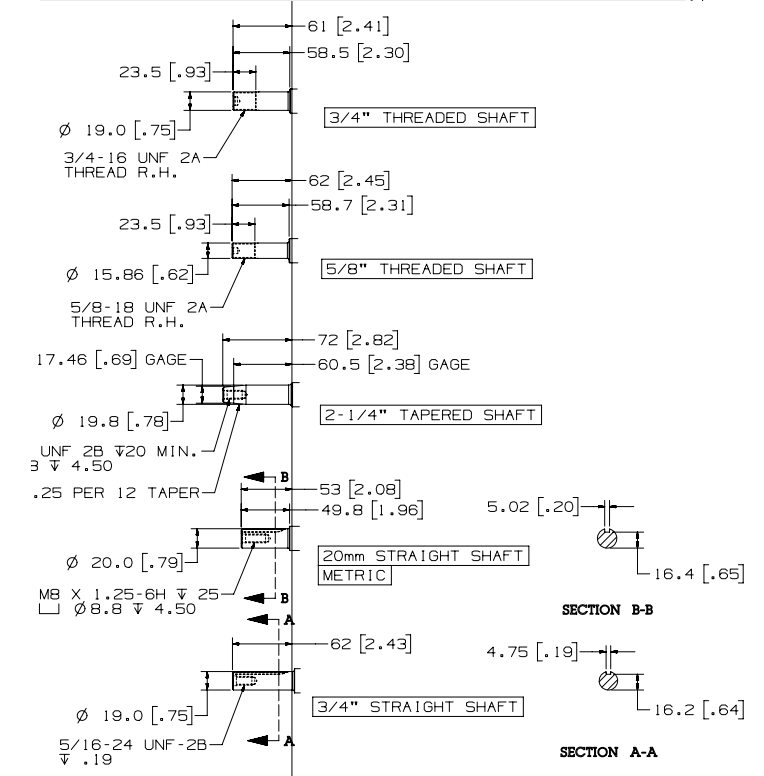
61 [2.41]
58.5 [2.30]
23.5 [.93]
Ø 19.0 [.75]
3/4" THREADED SHAFT
3/4-16 UNF 2A THREAD R.H.

62 [2.45]
58.7 [2.31]
23.5 [.93]
Ø 15.86 [.62]
5/8" THREADED SHAFT
5/8-18 UNF 2A THREAD R.H.

72 [2.82]
17.46 [.69] GAGE
60.5 [2.38] GAGE
Ø 19.8 [.78]
2-1/4" TAPERED SHAFT
UNF 2B ↧20 MIN.
3 ↧ 4.50
.25 PER 12 TAPER

B
53 [2.08]
49.8 [1.96]
5.02 [.20]
Ø 20.0 [.79]
20mm STRAIGHT SHAFT
METRIC
16.4 [.65]
M8 X 1.25-6H ↧ 25
⌴ Ø8.8 ↧ 4.50
B
SECTION B-B

A
62 [2.43]
4.75 [.19]
Ø 19.0 [.75]
3/4" STRAIGHT SHAFT
16.2 [.64]
5/16-24 UNF-2B
↧ .19
A
SECTION A-A